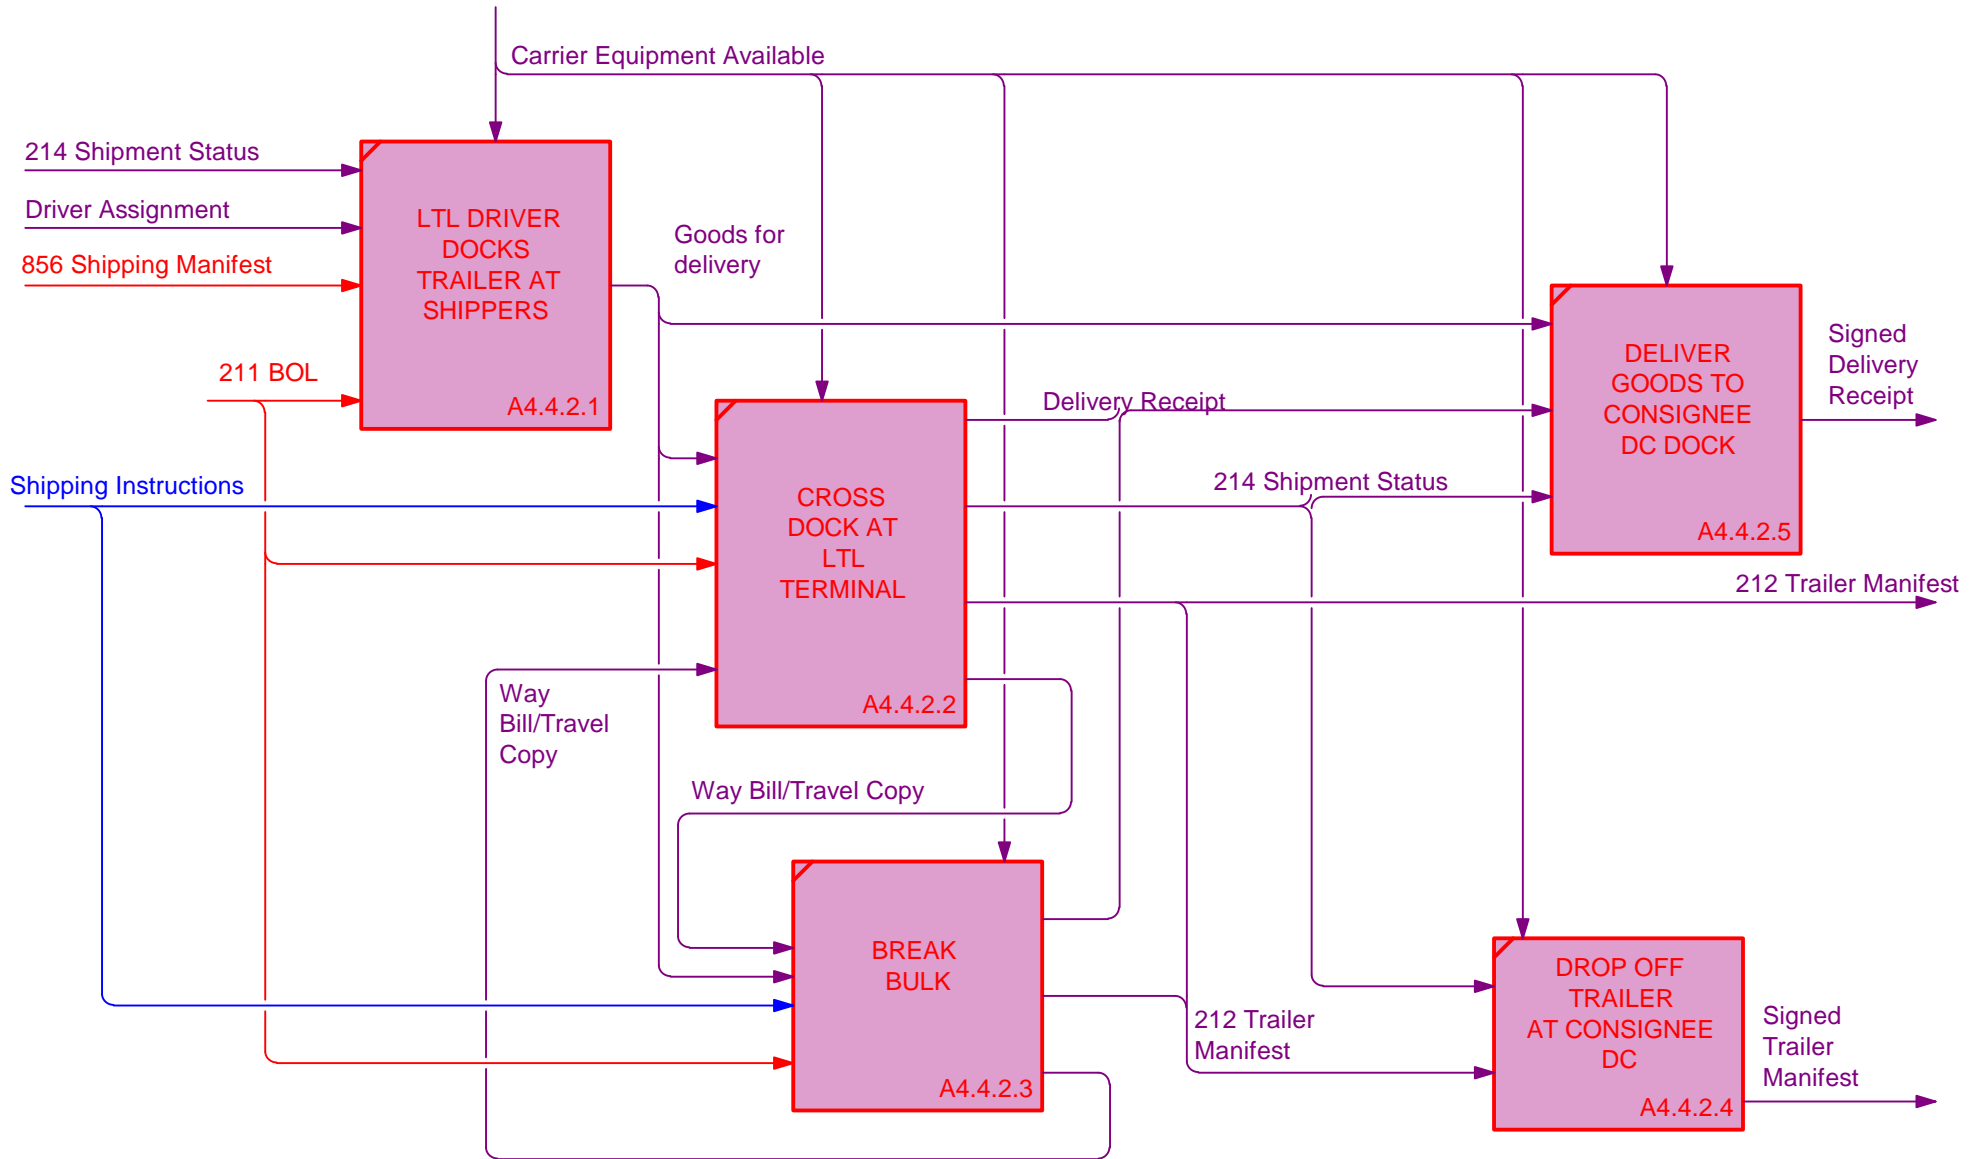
Carrier Equipment Available

214 Shipment Status

Driver Assignment

856 Shipping Manifest

LTL DRIVER DOCKS TRAILER AT SHIPPERS

A4.4.2.1

Goods for delivery

211 BOL

DELIVER GOODS TO CONSIGNEE DC DOCK

A4.4.2.5

Signed Delivery Receipt

Delivery Receipt

Shipping Instructions

CROSS DOCK AT LTL TERMINAL

A4.4.2.2

214 Shipment Status

212 Trailer Manifest

Way Bill/Travel Copy

Way Bill/Travel Copy

BREAK BULK

A4.4.2.3

212 Trailer Manifest

DROP OFF TRAILER AT CONSIGNEE DC

A4.4.2.4

Signed Trailer Manifest